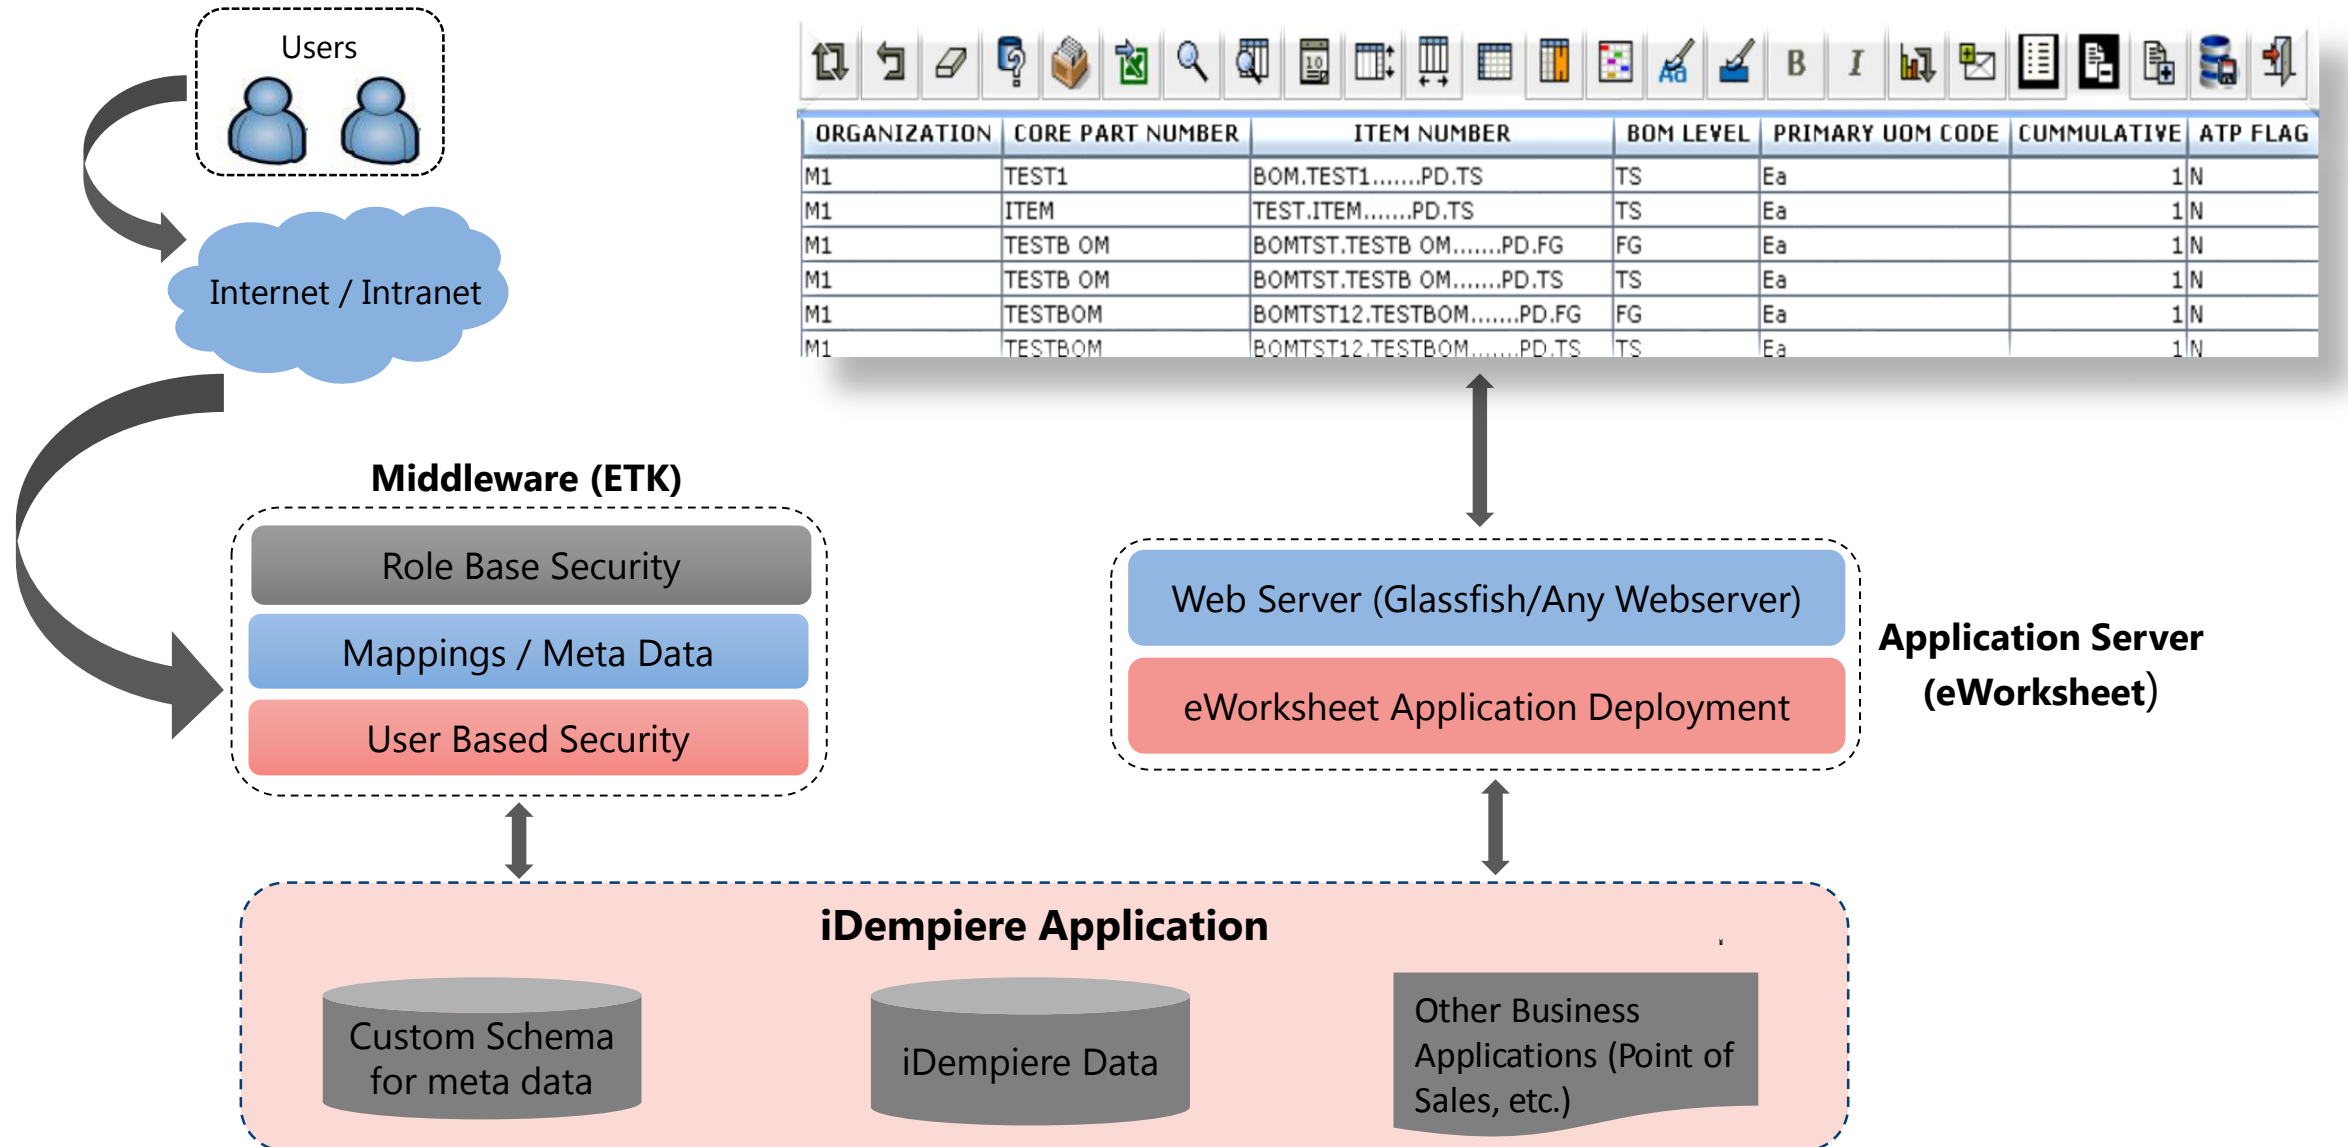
Users

Internet / Intranet

B I

| ORGANIZATION | CORE PART NUMBER | ITEM NUMBER | BOM LEVEL | PRIMARY UOM CODE | CUMMULATIVE | ATP FLAG |
|---|---|---|---|---|---|---|
| M1 | TEST1 | BOM.TEST1.......PD.TS | TS | Ea | 1 | N |
| M1 | ITEM | TEST.ITEM.......PD.TS | TS | Ea | 1 | N |
| M1 | TESTB OM | BOMTST.TESTB OM.......PD.FG | FG | Ea | 1 | N |
| M1 | TESTB OM | BOMTST.TESTB OM.......PD.TS | TS | Ea | 1 | N |
| M1 | TESTBOM | BOMTST12.TESTBOM.......PD.FG | FG | Ea | 1 | N |
| M1 | TESTBOM | BOMTST12.TESTBOM.......PD.TS | TS | Ea | 1 | N |

Middleware (ETK)

Role Base Security

Mappings / Meta Data

User Based Security

Web Server (Glassfish/Any Webserver)

eWorksheet Application Deployment

Application Server (eWorksheet)

iDempiere Application

Custom Schema for meta data

iDempiere Data

Other Business Applications (Point of Sales, etc.)